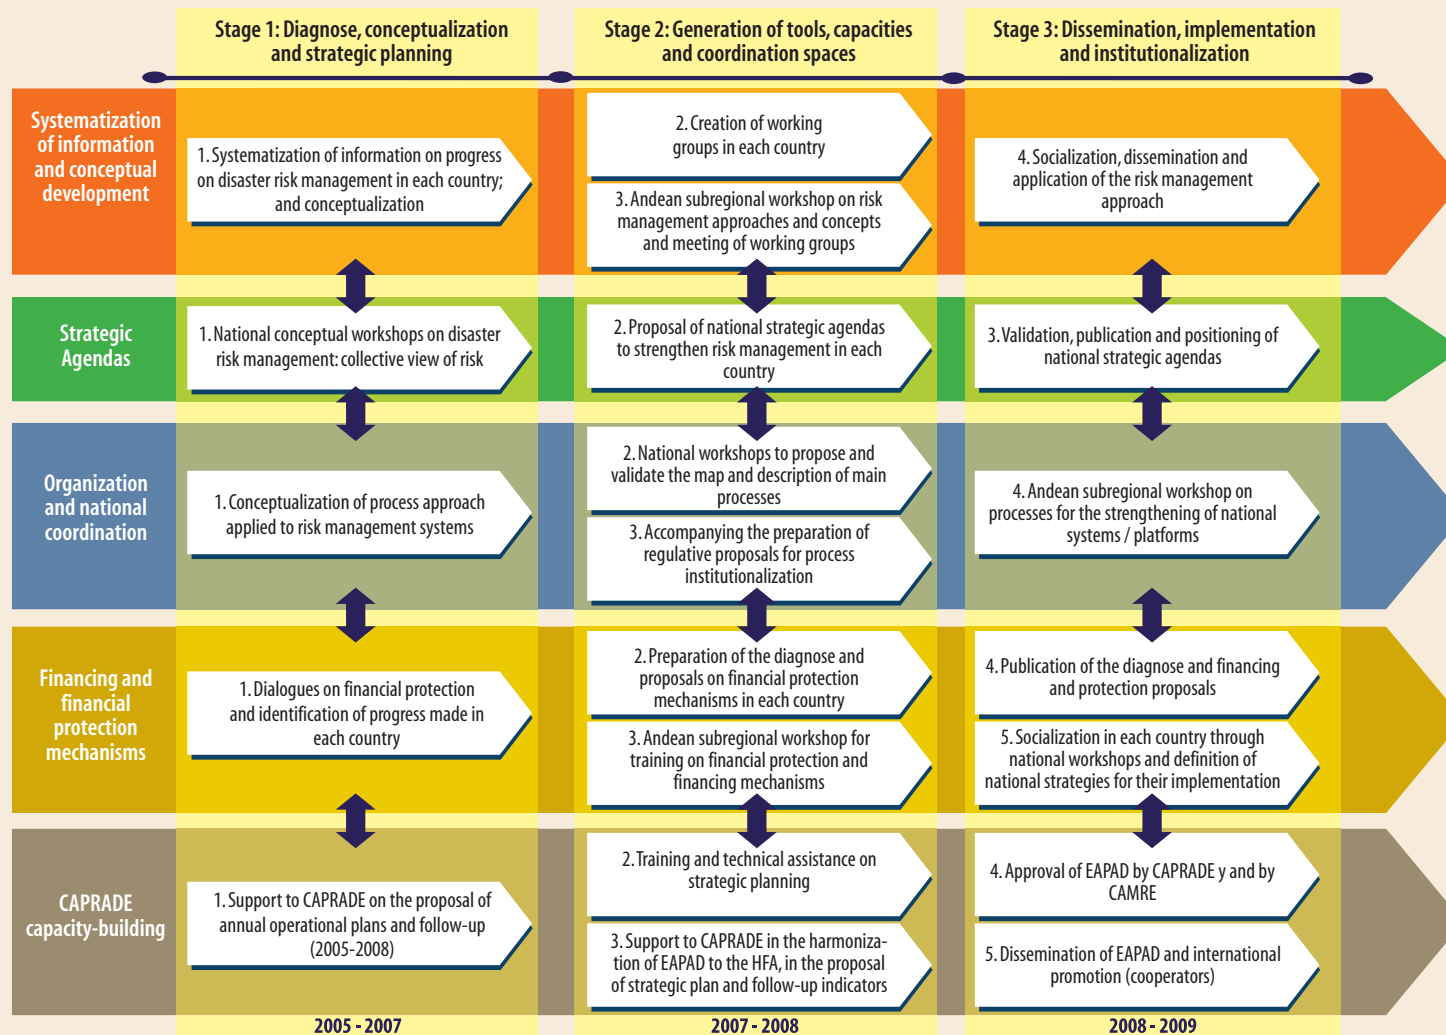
| | Stage 1: Diagnose, conceptualization and strategic planning | Stage 2: Generation of tools, capacities and coordination spaces | Stage 3: Dissemination, implementation and institutionalization |
|---|---|---|---|
| Systematization of information and conceptual development | 1. Systematization of information on progress on disaster risk management in each country; and conceptualization | 2. Creation of working groups in each country<br>3. Andean subregional workshop on risk management approaches and concepts and meeting of working groups | 4. Socialization, dissemination and application of the risk management approach |
| Strategic Agendas | 1. National conceptual workshops on disaster risk management: collective view of risk | 2. Proposal of national strategic agendas to strengthen risk management in each country | 3. Validation, publication and positioning of national strategic agendas |
| Organization and national coordination | 1. Conceptualization of process approach applied to risk management systems | 2. National workshops to propose and validate the map and description of main processes<br>3. Accompanying the preparation of regulative proposals for process institutionalization | 4. Andean subregional workshop on processes for the strengthening of national systems / platforms |
| Financing and financial protection mechanisms | 1. Dialogues on financial protection and identification of progress made in each country | 2. Preparation of the diagnose and proposals on financial protection mechanisms in each country<br>3. Andean subregional workshop for training on financial protection and financing mechanisms | 4. Publication of the diagnose and financing and protection proposals<br>5. Socialization in each country through national workshops and definition of national strategies for their implementation |
| CAPRADE capacity-building | 1. Support to CAPRADE on the proposal of annual operational plans and follow-up (2005-2008) | 2. Training and technical assistance on strategic planning<br>3. Support to CAPRADE in the harmonization of EAPAD to the HFA, in the proposal of strategic plan and follow-up indicators | 4. Approval of EAPAD by CAPRADE y and by CAMRE<br>5. Dissemination of EAPAD and international promotion (cooperators) |
| | 2005 - 2007 | 2007 - 2008 | 2008 - 2009 |